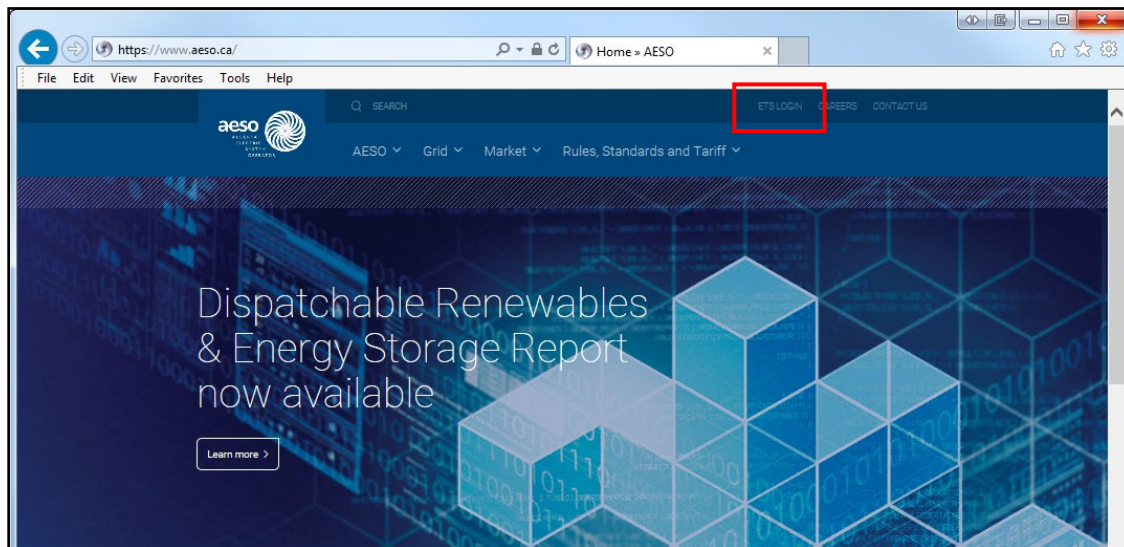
https://www.aeso.ca/

Home » AESO

File Edit View Favorites Tools Help

SEARCH

ETS LOGIN CAREERS CONTACT US

aeso

AESO Grid Market Rules, Standards and Tariff

Dispatchable Renewables & Energy Storage Report now available

Learn more